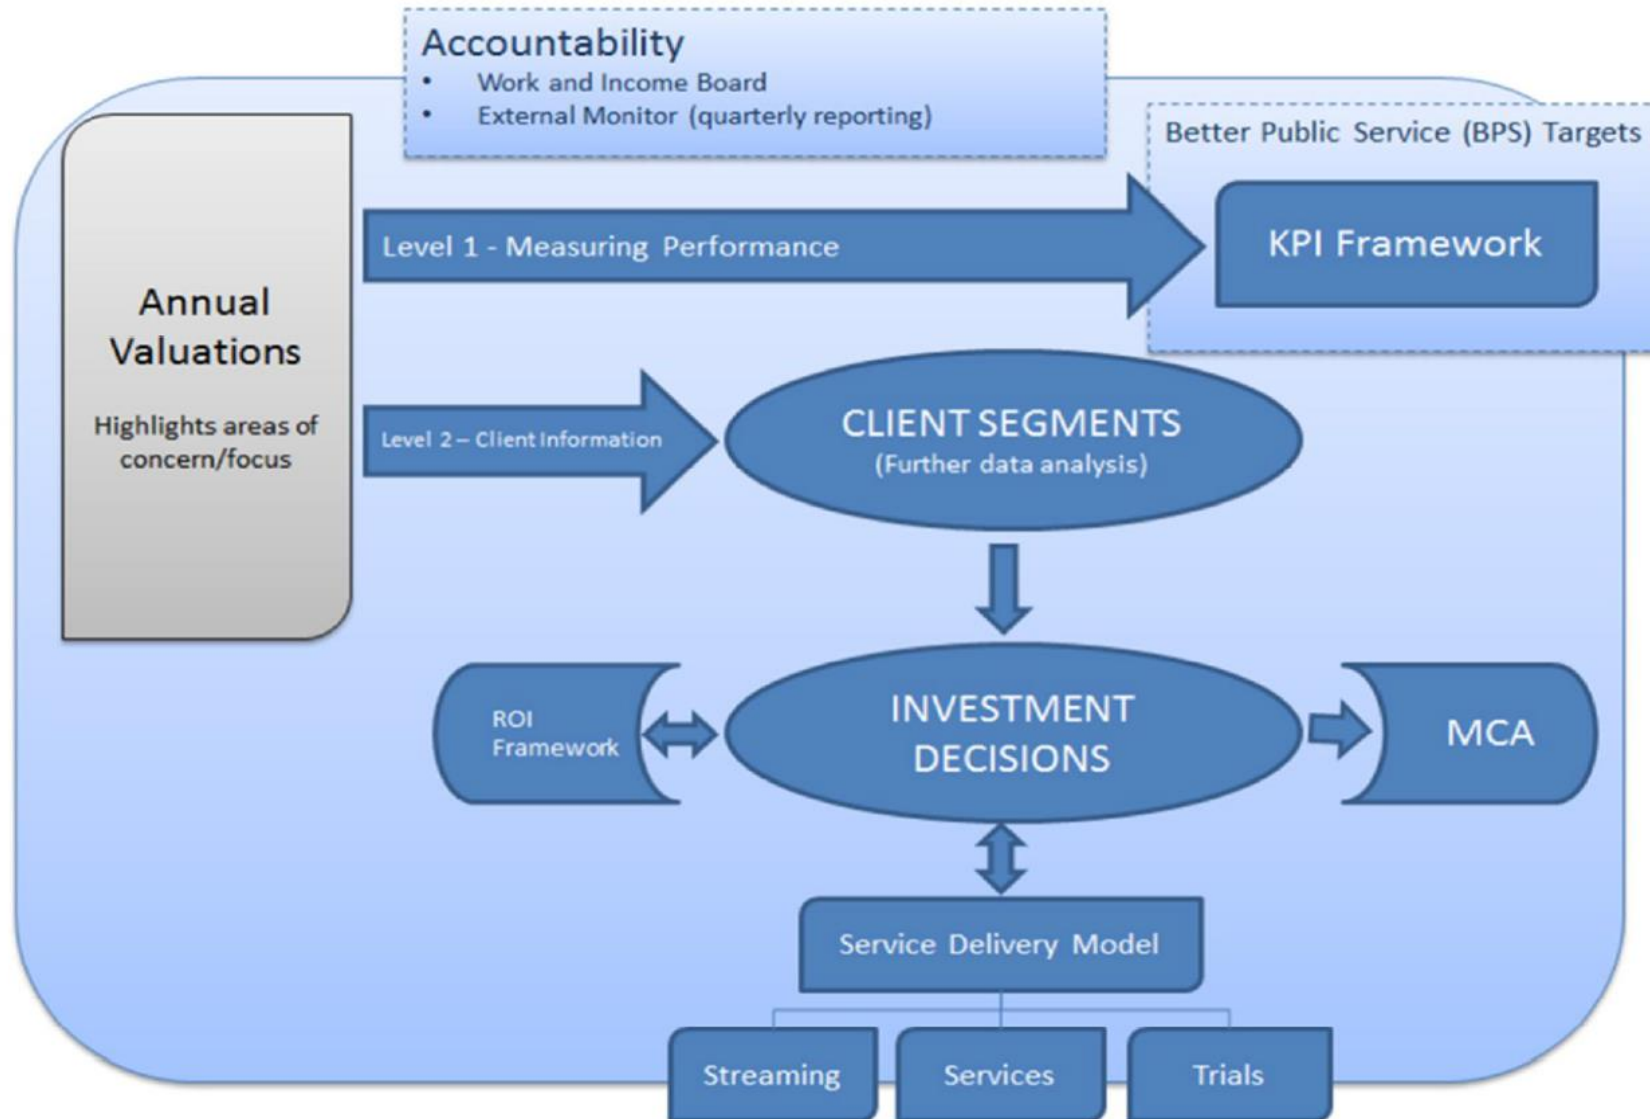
Accountability
• Work and Income Board
• External Monitor (quarterly reporting)

Better Public Service (BPS) Targets

Annual Valuations

Highlights areas of concern/focus

Level 1 - Measuring Performance

KPI Framework

Level 2 – Client Information

CLIENT SEGMENTS
(Further data analysis)

ROI Framework

INVESTMENT DECISIONS

MCA

Service Delivery Model

Streaming

Services

Trials